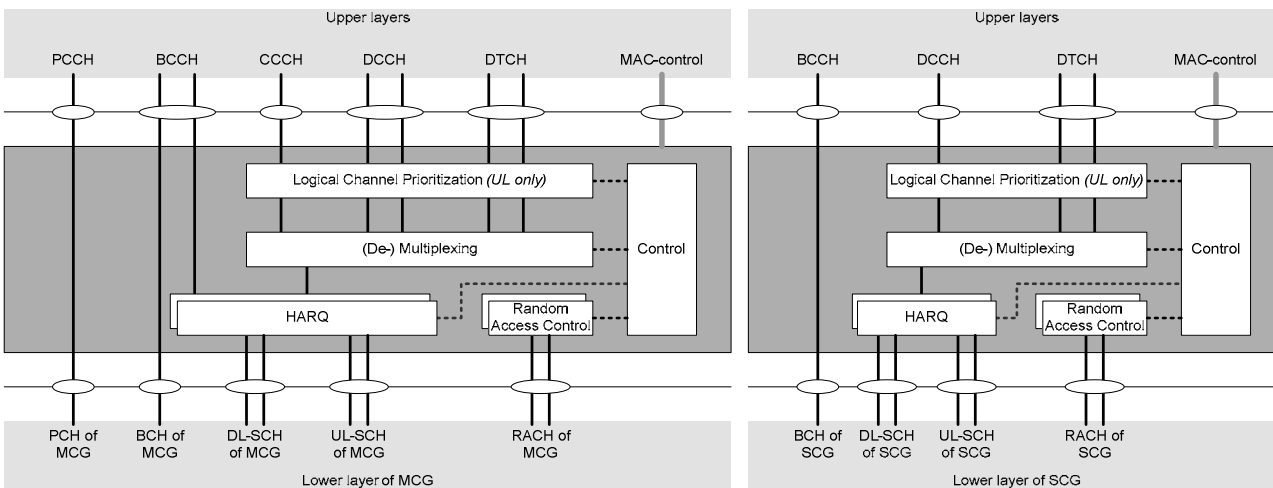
Upper layers

PCCH BCCH CCCH DCCH DTCH MAC-control

Logical Channel Prioritization *(UL only)*

(De-) Multiplexing

Control

HARQ

Random Access Control

PCH of MCG BCH of MCG DL-SCH of MCG UL-SCH of MCG RACH of MCG

Lower layer of MCG

Upper layers

BCCH DCCH DTCH MAC-control

Logical Channel Prioritization *(UL only)*

(De-) Multiplexing

Control

HARQ

Random Access Control

BCH of SCG DL-SCH of SCG UL-SCH of SCG RACH of SCG

Lower layer of SCG